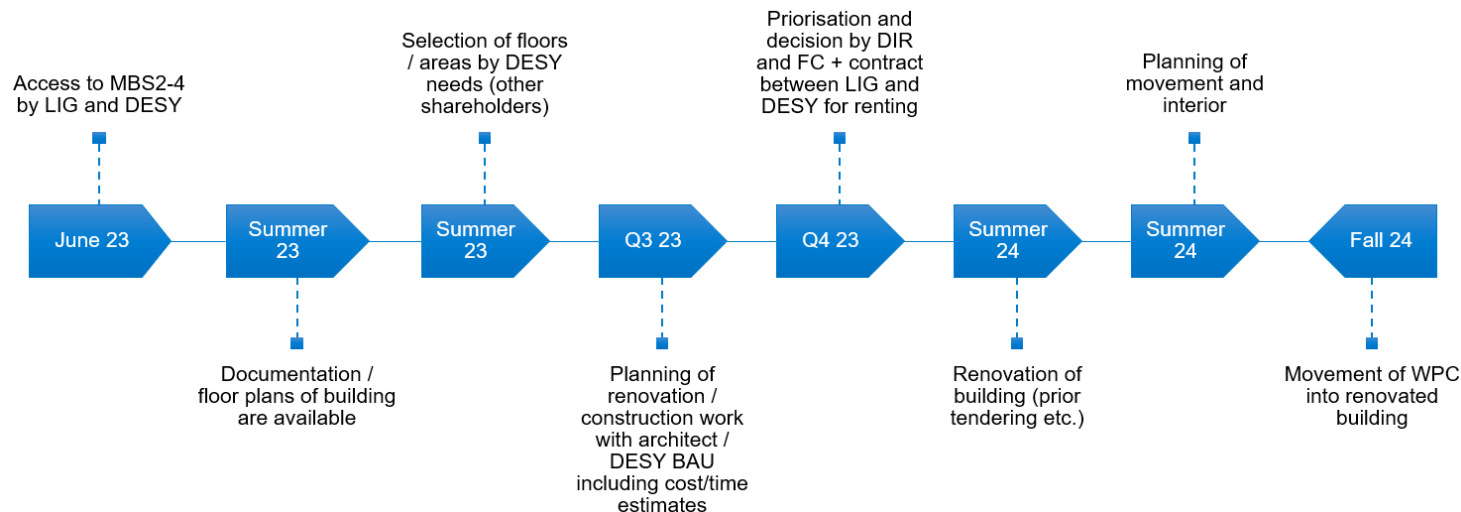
Access to MBS2-4 by LIG and DESY

June 23

Summer 23

Documentation / floor plans of building are available

Selection of floors / areas by DESY needs (other shareholders)

Summer 23

Q3 23

Planning of renovation / construction work with architect / DESY BAU including cost/time estimates

Priorisation and decision by DIR and FC + contract between LIG and DESY for renting

Q4 23

Summer 24

Renovation of building (prior tendering etc.)

Planning of movement and interior

Summer 24

Fall 24

Movement of WPC into renovated building